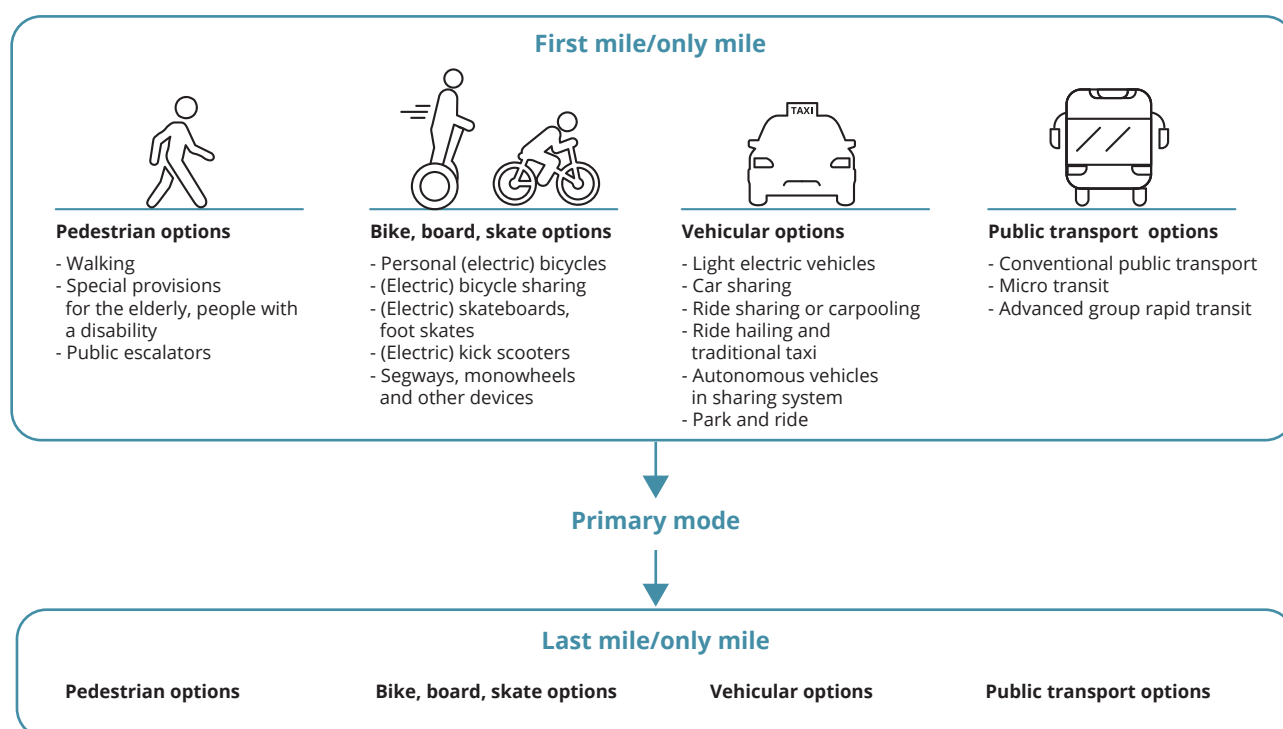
First mile/only mile

TAXI

Pedestrian options

- Walking
- Special provisions for the elderly, people with a disability
- Public escalators

Bike, board, skate options

- Personal (electric) bicycles
- (Electric) bicycle sharing
- (Electric) skateboards, foot skates
- (Electric) kick scooters
- Segways, monowheels and other devices

Vehicular options

- Light electric vehicles
- Car sharing
- Ride sharing or carpooling
- Ride hailing and traditional taxi
- Autonomous vehicles in sharing system
- Park and ride

Public transport options

- Conventional public transport
- Micro transit
- Advanced group rapid transit

Primary mode

Last mile/only mile

Pedestrian options

Bike, board, skate options

Vehicular options

Public transport options